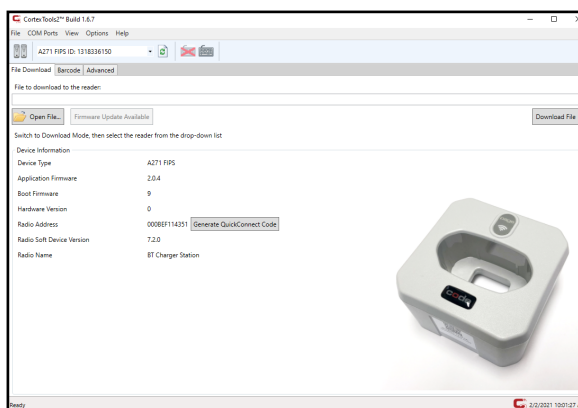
CortexTools2™ Build 1.6.7
File COM Ports View Options Help
A271 FIPS ID: 1318336150
File Download Barcode Advanced
File to download to the reader:
Open File... Firmware Update Available
Download File
Switch to Download Mode, then select the reader from the drop-down list
Device Information

| | |
|---|---|
| Device Type | A271 FIPS |
| Application Firmware | 2.0.4 |
| Boot Firmware | 9 |
| Hardware Version | 0 |
| Radio Address | 000BEF114351 Generate QuickConnect Code |
| Radio Soft Device Version | 7.2.0 |
| Radio Name | BT Charger Station |

code
Ready
2/2/2021 10:01:27